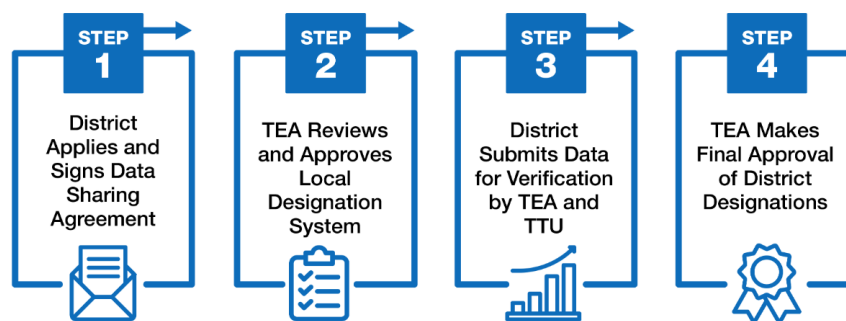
STEP
1
District Applies and Signs Data Sharing Agreement

STEP
2
TEA Reviews and Approves Local Designation System

STEP
3
District Submits Data for Verification by TEA and TTU

STEP
4
TEA Makes Final Approval of District Designations